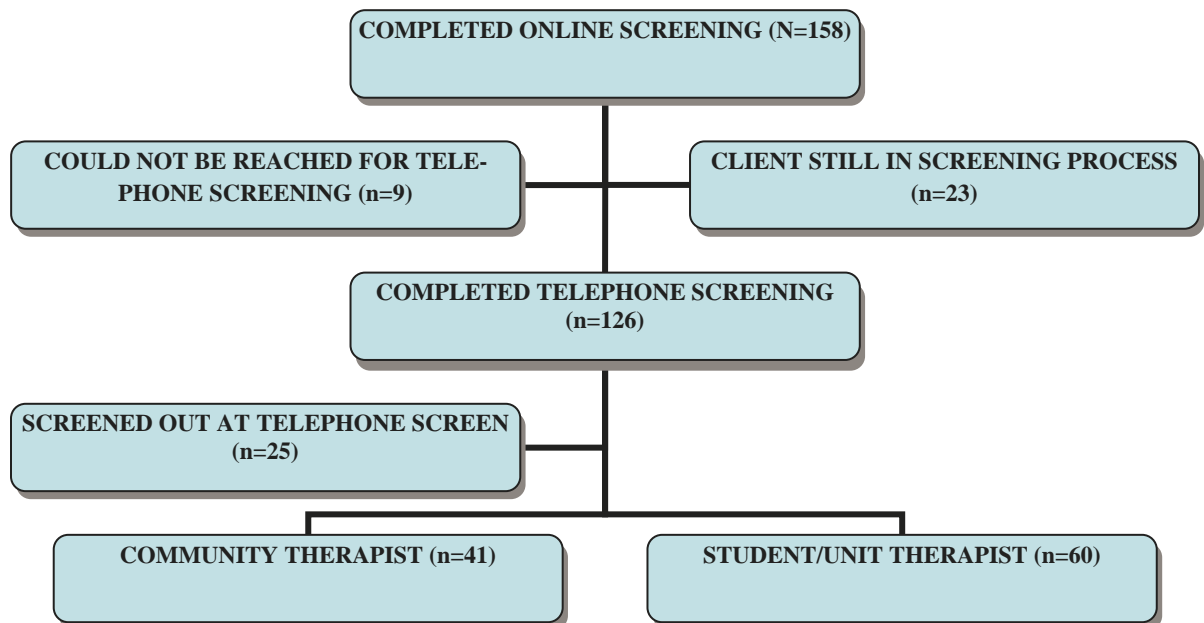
COMPLETED ONLINE SCREENING (N=158)

COULD NOT BE REACHED FOR TELEPHONE SCREENING (n=9)

CLIENT STILL IN SCREENING PROCESS (n=23)

COMPLETED TELEPHONE SCREENING (n=126)

SCREENED OUT AT TELEPHONE SCREEN (n=25)

COMMUNITY THERAPIST (n=41)

STUDENT/UNIT THERAPIST (n=60)